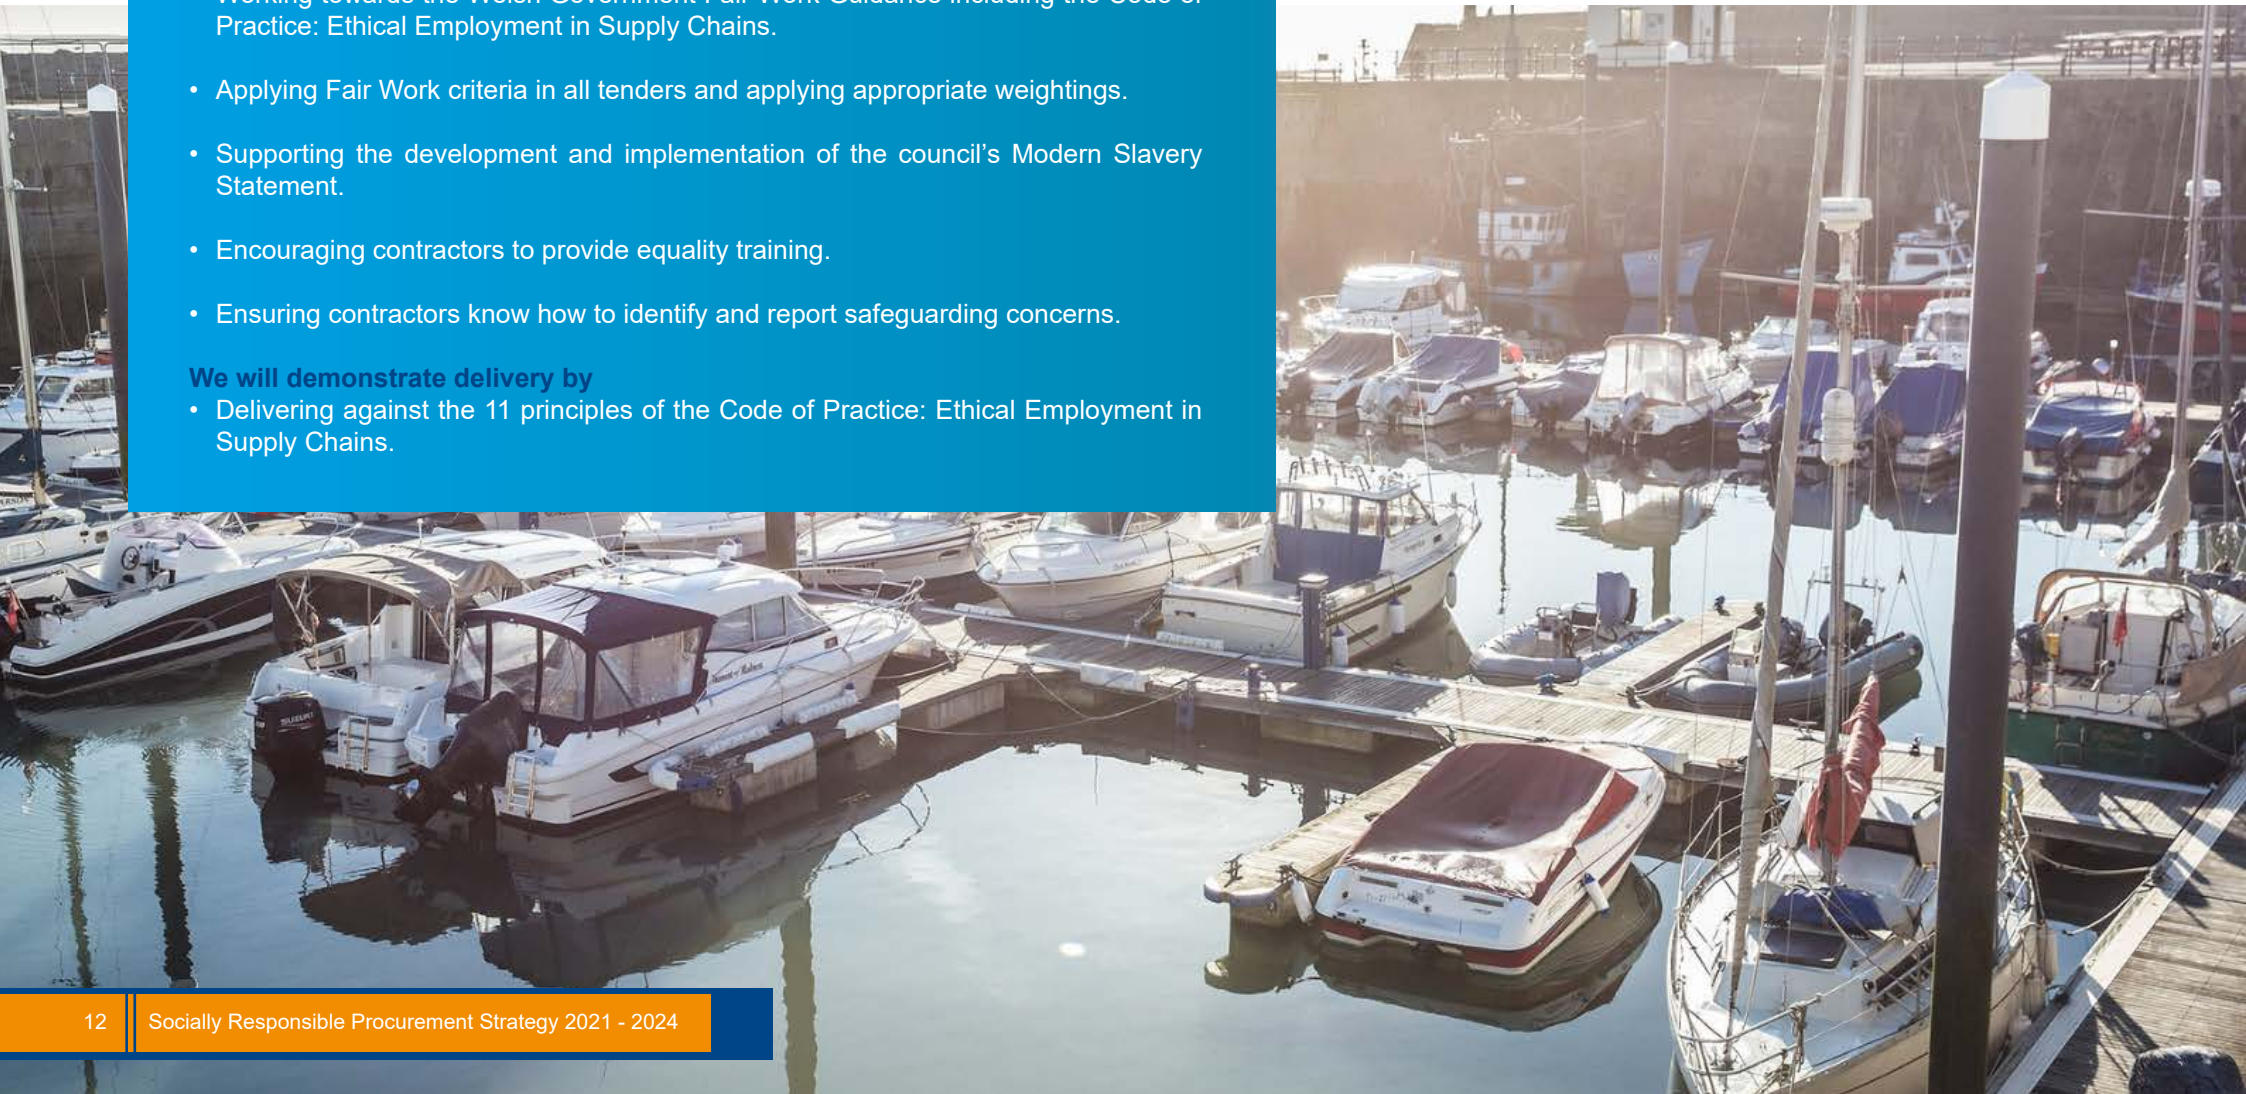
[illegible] Practice: Ethical Employment in Supply Chains.

• Applying Fair Work criteria in all tenders and applying appropriate weightings.

• Supporting the development and implementation of the council's Modern Slavery Statement.

• Encouraging contractors to provide equality training.

• Ensuring contractors know how to identify and report safeguarding concerns.

We will demonstrate delivery by
• Delivering against the 11 principles of the Code of Practice: Ethical Employment in Supply Chains.

12 Socially Responsible Procurement Strategy 2021 - 2024